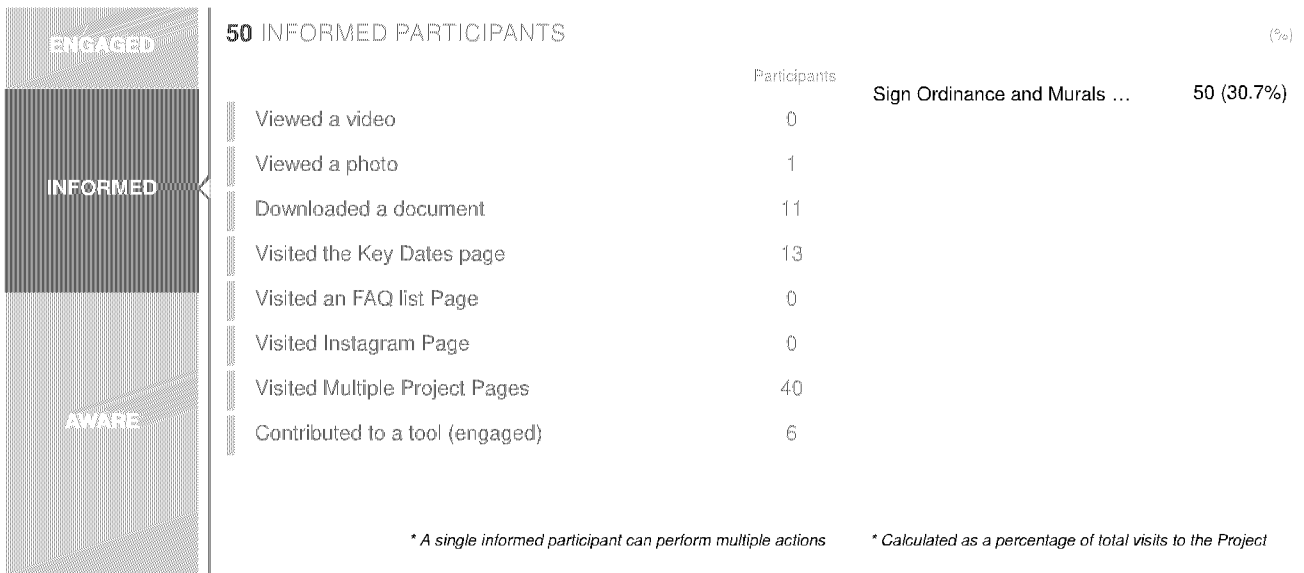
ENGAGED

INFORMED

AWARE

**50** INFORMED PARTICIPANTS

(%)

| | Participants |
|---|---|
| Viewed a video | 0 |
| Viewed a photo | 1 |
| Downloaded a document | 11 |
| Visited the Key Dates page | 13 |
| Visited an FAQ list Page | 0 |
| Visited Instagram Page | 0 |
| Visited Multiple Project Pages | 40 |
| Contributed to a tool (engaged) | 6 |

Sign Ordinance and Murals ... 50 (30.7%)

* A single informed participant can perform multiple actions

* Calculated as a percentage of total visits to the Project